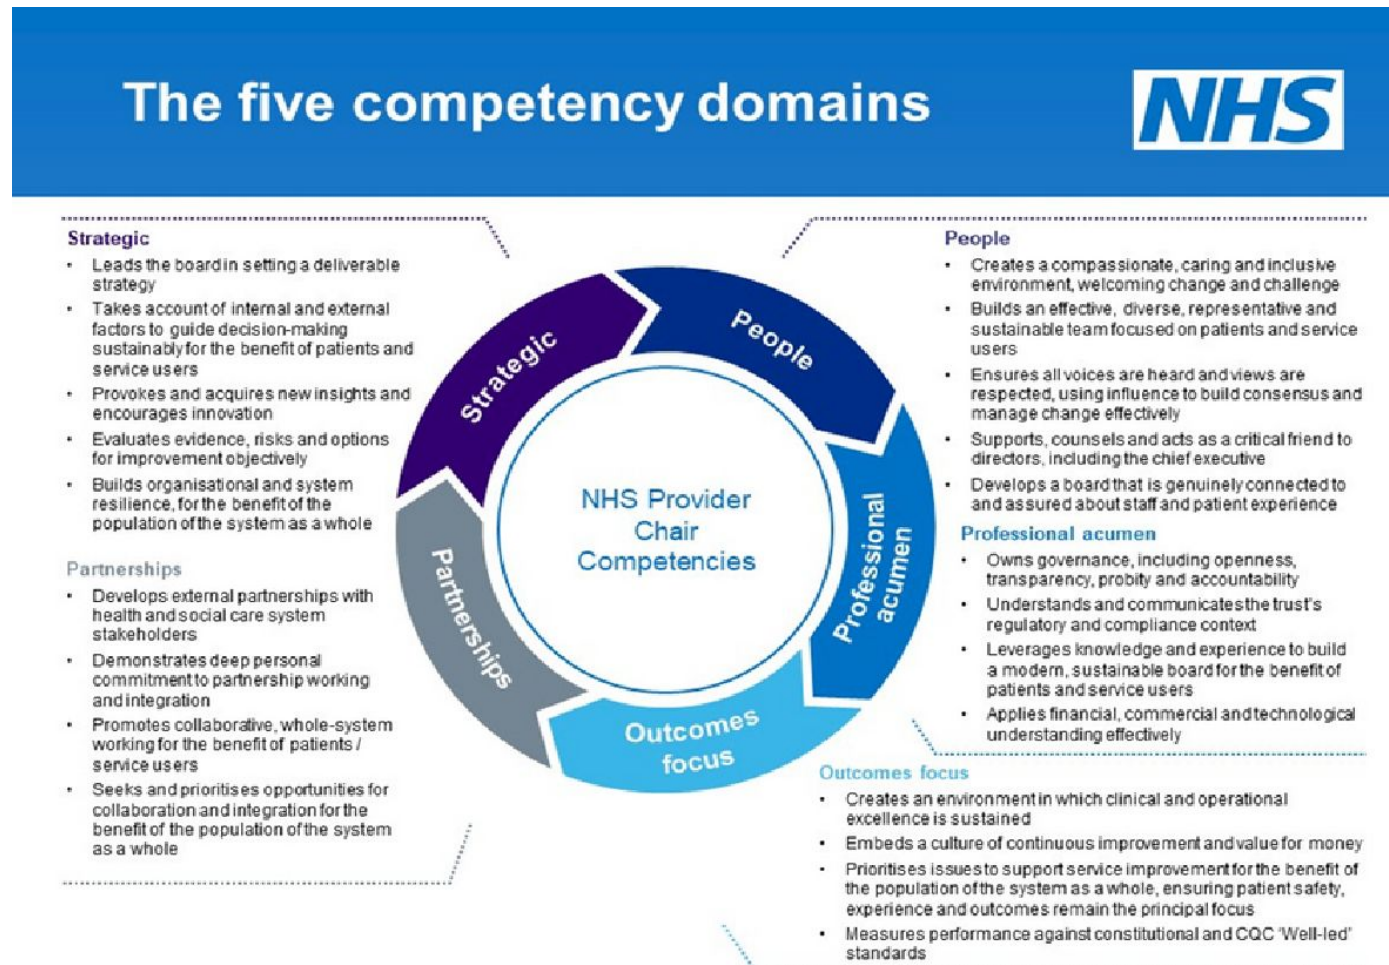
The five competency domains

NHS

Strategic
- Leads the board in setting a deliverable strategy
- Takes account of internal and external factors to guide decision-making sustainably for the benefit of patients and service users
- Provokes and acquires new insights and encourages innovation
- Evaluates evidence, risks and options for improvement objectively
- Builds organisational and system resilience, for the benefit of the population of the system as a whole

Partnerships
- Develops external partnerships with health and social care system stakeholders
- Demonstrates deep personal commitment to partnership working and integration
- Promotes collaborative, whole-system working for the benefit of patients / service users
- Seeks and prioritises opportunities for collaboration and integration for the benefit of the population of the system as a whole

Strategic
People
Professional acumen
Outcomes focus
Partnerships

NHS Provider Chair Competencies

People
- Creates a compassionate, caring and inclusive environment, welcoming change and challenge
- Builds an effective, diverse, representative and sustainable team focused on patients and service users
- Ensures all voices are heard and views are respected, using influence to build consensus and manage change effectively
- Supports, counsels and acts as a critical friend to directors, including the chief executive
- Develops a board that is genuinely connected to and assured about staff and patient experience

Professional acumen
- Owns governance, including openness, transparency, probity and accountability
- Understands and communicates the trust's regulatory and compliance context
- Leverages knowledge and experience to build a modern, sustainable board for the benefit of patients and service users
- Applies financial, commercial and technological understanding effectively

Outcomes focus
- Creates an environment in which clinical and operational excellence is sustained
- Embeds a culture of continuous improvement and value for money
- Prioritises issues to support service improvement for the benefit of the population of the system as a whole, ensuring patient safety, experience and outcomes remain the principal focus
- Measures performance against constitutional and CQC 'Well-led' standards